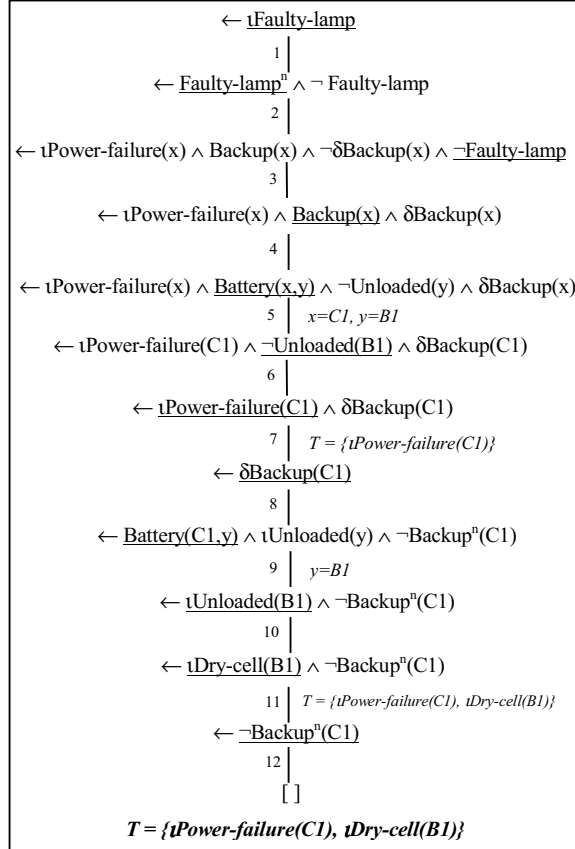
$\leftarrow$ ιFaulty-lamp

1

$\leftarrow$ Faulty-lamp$^n$ $\wedge$ $\neg$ Faulty-lamp

2

$\leftarrow$ ιPower-failure(x) $\wedge$ Backup(x) $\wedge$ $\neg$δBackup(x) $\wedge$ $\neg$Faulty-lamp

3

$\leftarrow$ ιPower-failure(x) $\wedge$ Backup(x) $\wedge$ δBackup(x)

4

$\leftarrow$ ιPower-failure(x) $\wedge$ Battery(x,y) $\wedge$ $\neg$Unloaded(y) $\wedge$ δBackup(x)

5 x=C1, y=B1

$\leftarrow$ ιPower-failure(C1) $\wedge$ $\neg$Unloaded(B1) $\wedge$ δBackup(C1)

6

$\leftarrow$ ιPower-failure(C1) $\wedge$ δBackup(C1)

7 T = {ιPower-failure(C1)}

$\leftarrow$ δBackup(C1)

8

$\leftarrow$ Battery(C1,y) $\wedge$ ιUnloaded(y) $\wedge$ $\neg$Backup$^n$(C1)

9 y=B1

$\leftarrow$ ιUnloaded(B1) $\wedge$ $\neg$Backup$^n$(C1)

10

$\leftarrow$ ιDry-cell(B1) $\wedge$ $\neg$Backup$^n$(C1)

11 T = {ιPower-failure(C1), ιDry-cell(B1)}

$\leftarrow$ $\neg$Backup$^n$(C1)

12

[ ]

T = {ιPower-failure(C1), ιDry-cell(B1)}